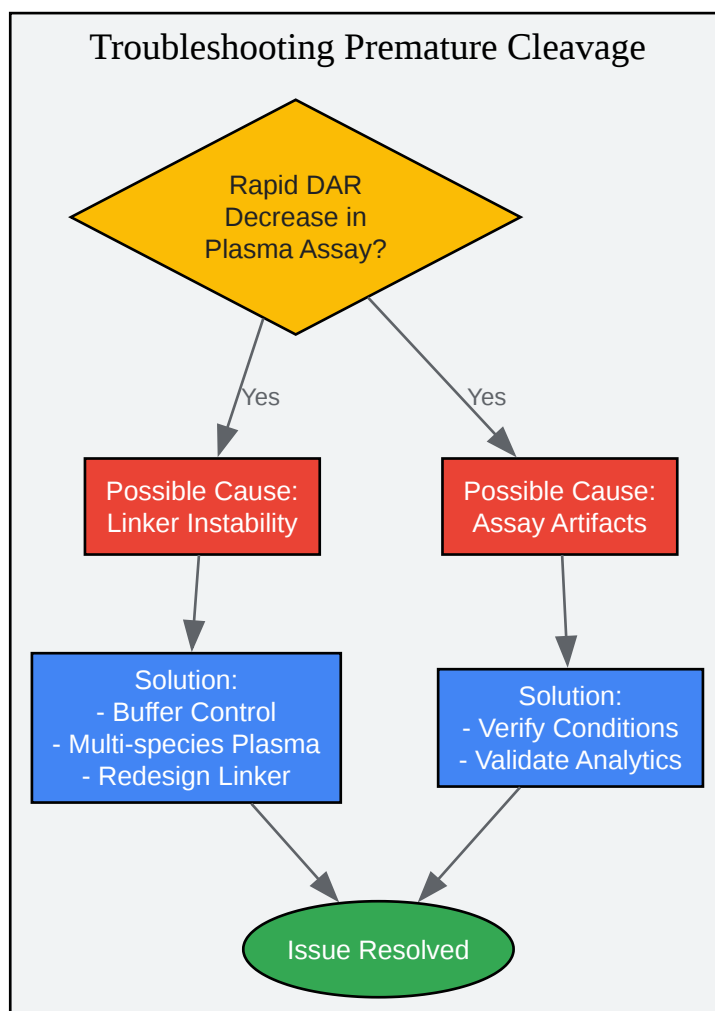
Troubleshooting Premature Cleavage

Rapid DAR Decrease in Plasma Assay?

Yes

Yes

Possible Cause: Linker Instability

Possible Cause: Assay Artifacts

Solution:
- Buffer Control
- Multi-species Plasma
- Redesign Linker

Solution:
- Verify Conditions
- Validate Analytics

Issue Resolved